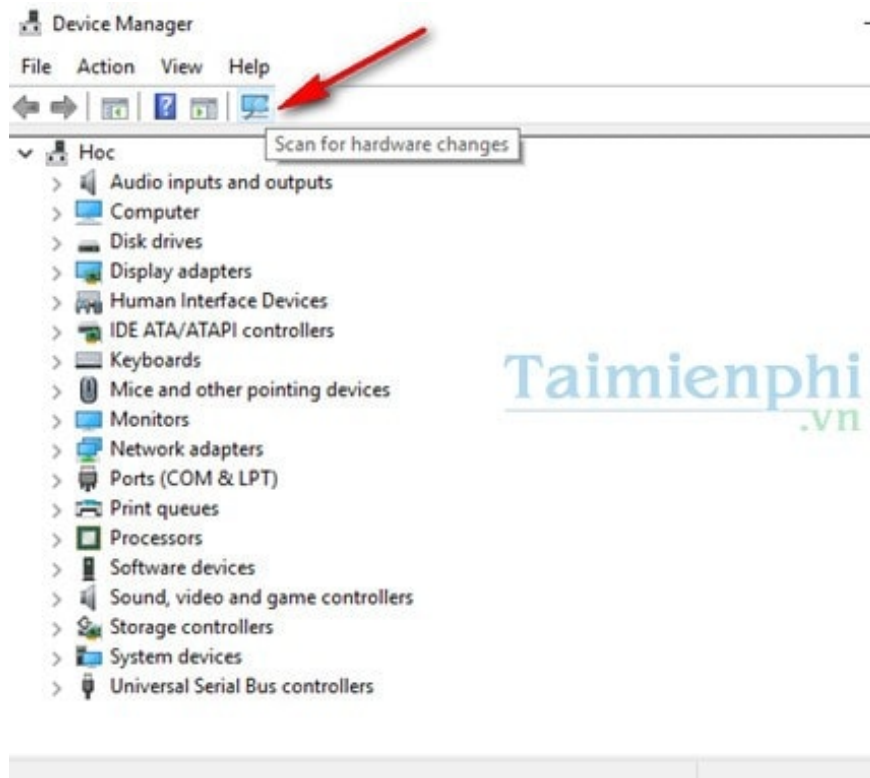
Device Manager

File Action View Help

Scan for hardware changes

Hoc
Audio inputs and outputs
Computer
Disk drives
Display adapters
Human Interface Devices
IDE ATA/ATAPI controllers
Keyboards
Mice and other pointing devices
Monitors
Network adapters
Ports (COM & LPT)
Print queues
Processors
Software devices
Sound, video and game controllers
Storage controllers
System devices
Universal Serial Bus controllers

Taimienphi
.vn